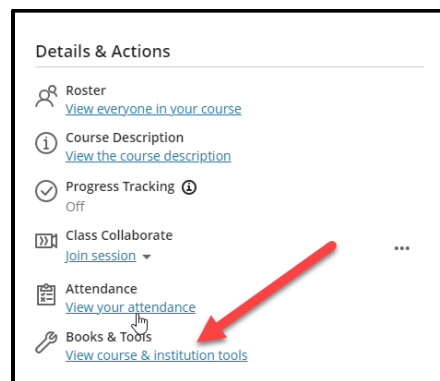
Details & Actions

Roster
View everyone in your course

Course Description
View the course description

Progress Tracking
Off

Class Collaborate
Join session

Attendance
View your attendance

Books & Tools
View course & institution tools